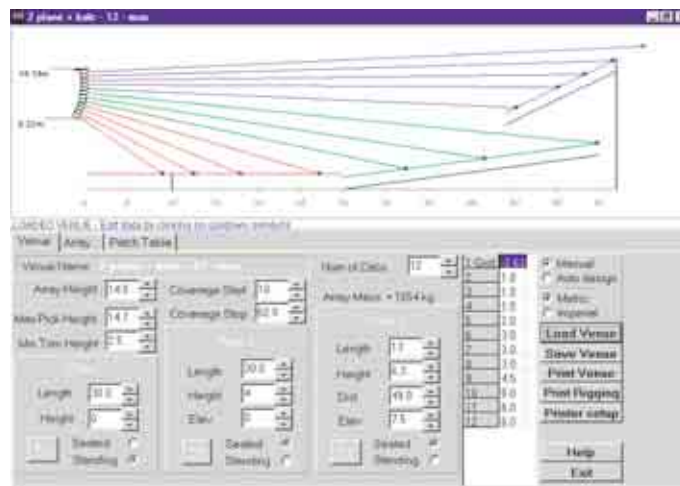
2 plane + balc - 12 - mm

14.54m

8.32m

LOADED VENUE - Edit data to change to another venue

Venue | Array | Patch Table

Venue Name

Array Height 14.5

Coverage Start 10

Max Pick Height 14.7

Coverage Stop 62.5

Min Trim Height 2.5

Length 30.0

Height 0

Length 20.0

Height 4

Elev 0

Seated
Standing

Seated
Standing

Num of Cabs 12

Array Mass = 1054 kg

Length 17

Height 6.5

Dist 49.0

Elev 7.5

Seated
Standing

1 Cab 1.5
2 1.0
3 1.0
4 1.0
5 2.0
6 3.0
7 3.0
8 3.0
9 4.5
10 6.0
11 8.0
12 8.0

Manual
Auto design

Metric
Imperial

Load Venue

Save Venue

Print Venue

Print Rigging

Printer setup

Help

Exit